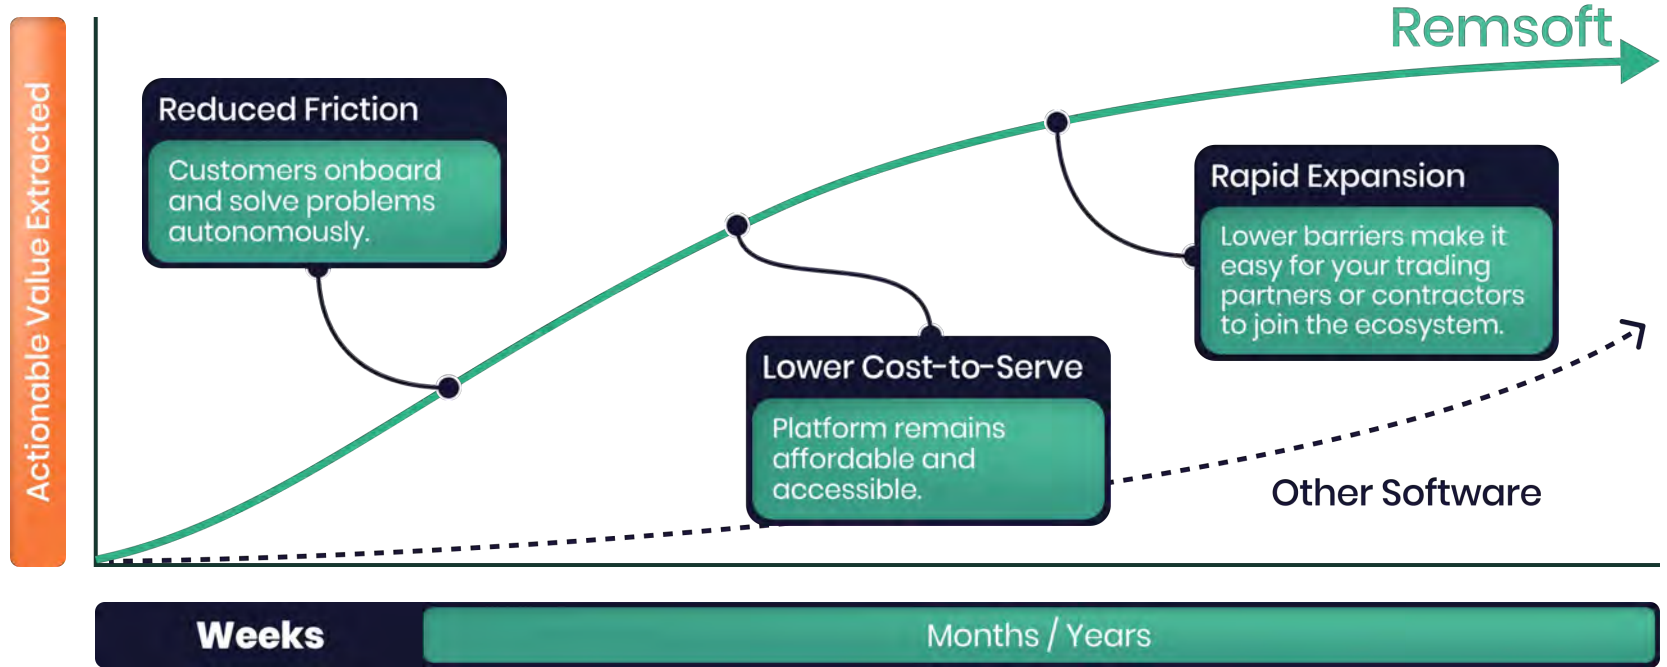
Actionable Value Extracted

Remsoft

Reduced Friction

Customers onboard and solve problems autonomously.

Lower Cost-to-Serve

Platform remains affordable and accessible.

Rapid Expansion

Lower barriers make it easy for your trading partners or contractors to join the ecosystem.

Other Software

Weeks

Months / Years